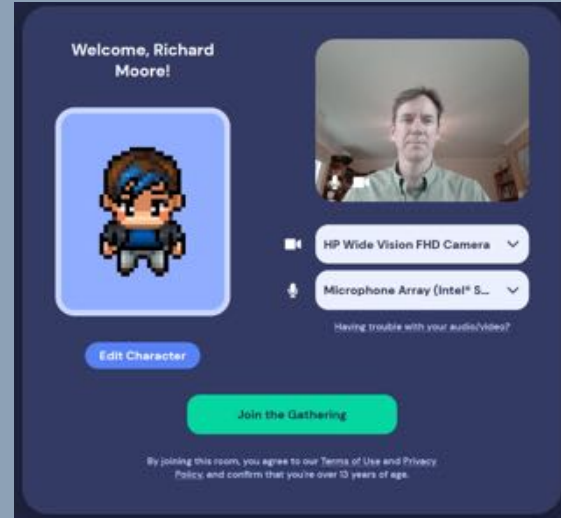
Welcome, Richard Moore!

Edit Character

HP Wide Vision FHD Camera

Microphone Array (Intel® S...

Having trouble with your audio/video?

Join the Gathering

By joining this room, you agree to our Terms of Use and Privacy Policy, and confirm that you're over 13 years of age.